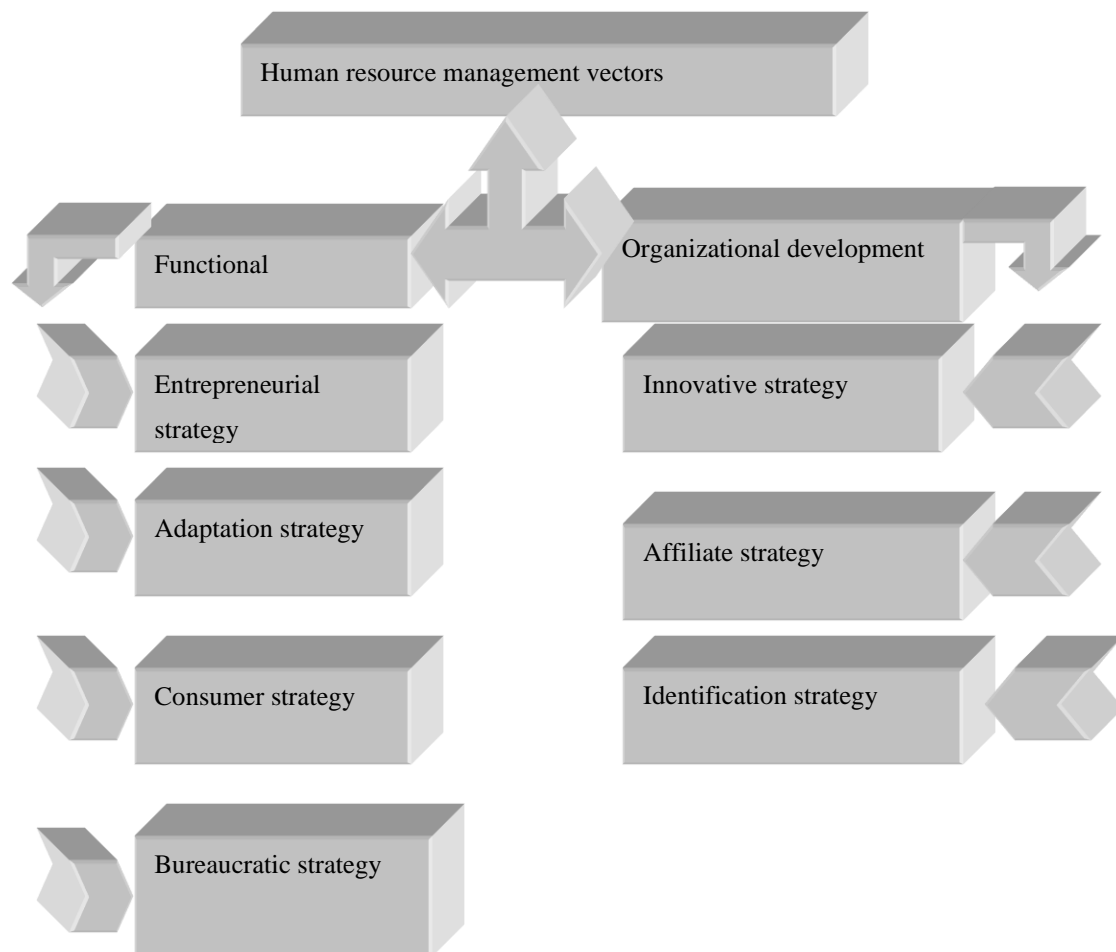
Human resource management vectors

Functional

Organizational development

Entrepreneurial strategy

Adaptation strategy

Consumer strategy

Bureaucratic strategy

Innovative strategy

Affiliate strategy

Identification strategy